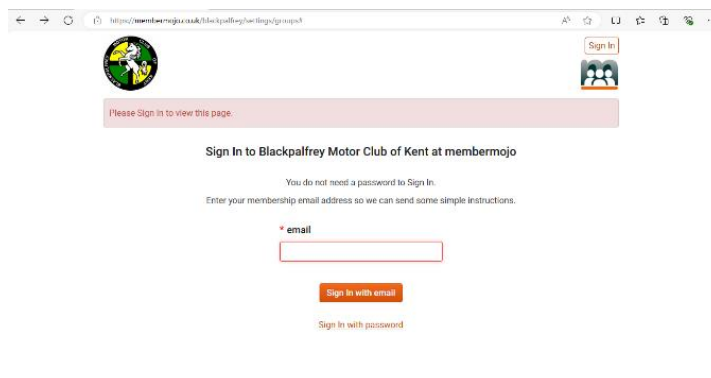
https://membermojo.co.uk/blackpalfrey/settings/groups

Sign In

Please Sign In to view this page.

Sign In to Blackpalfrey Motor Club of Kent at membermojo

You do not need a password to Sign In.

Enter your membership email address so we can send some simple instructions.

* email

Sign In with email

Sign In with password